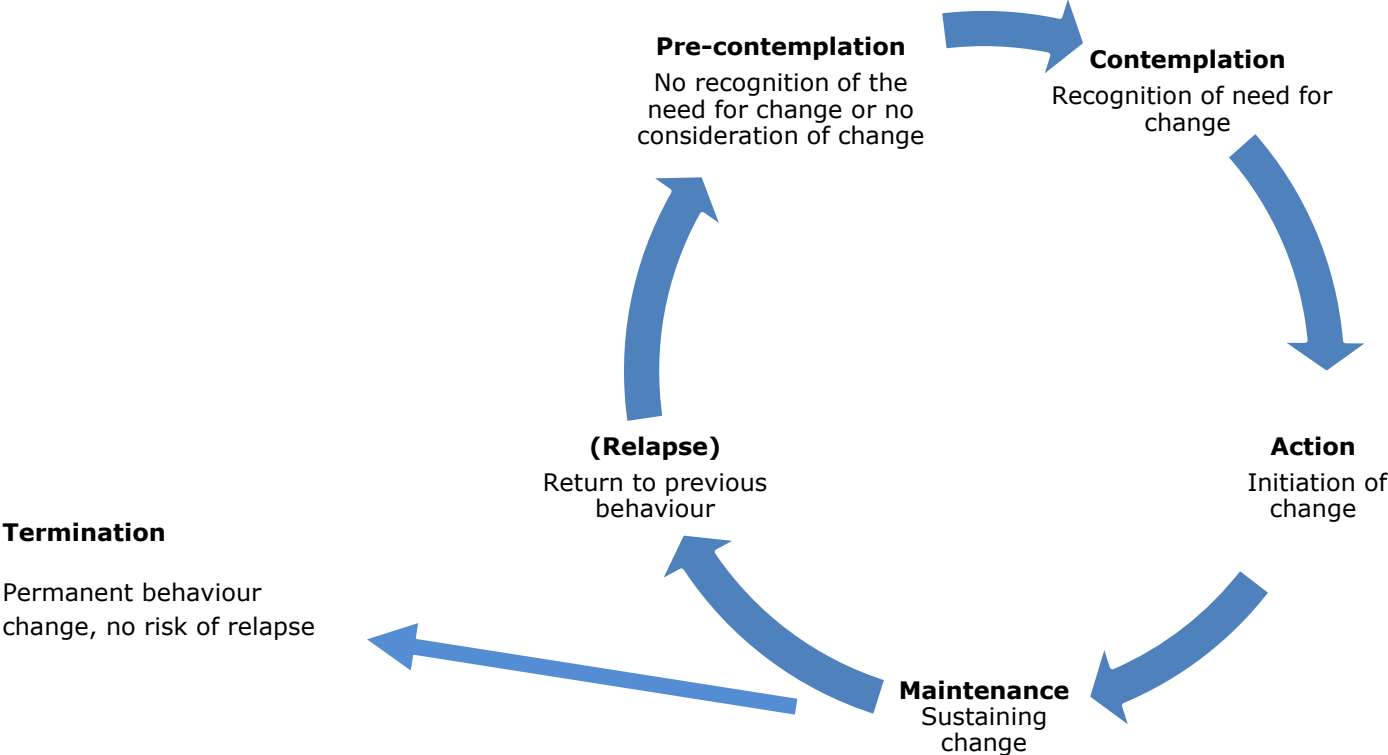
**Pre-contemplation**
No recognition of the need for change or no consideration of change

**Contemplation**
Recognition of need for change

**Action**
Initiation of change

**Maintenance**
Sustaining change

**(Relapse)**
Return to previous behaviour

**Termination**

Permanent behaviour change, no risk of relapse